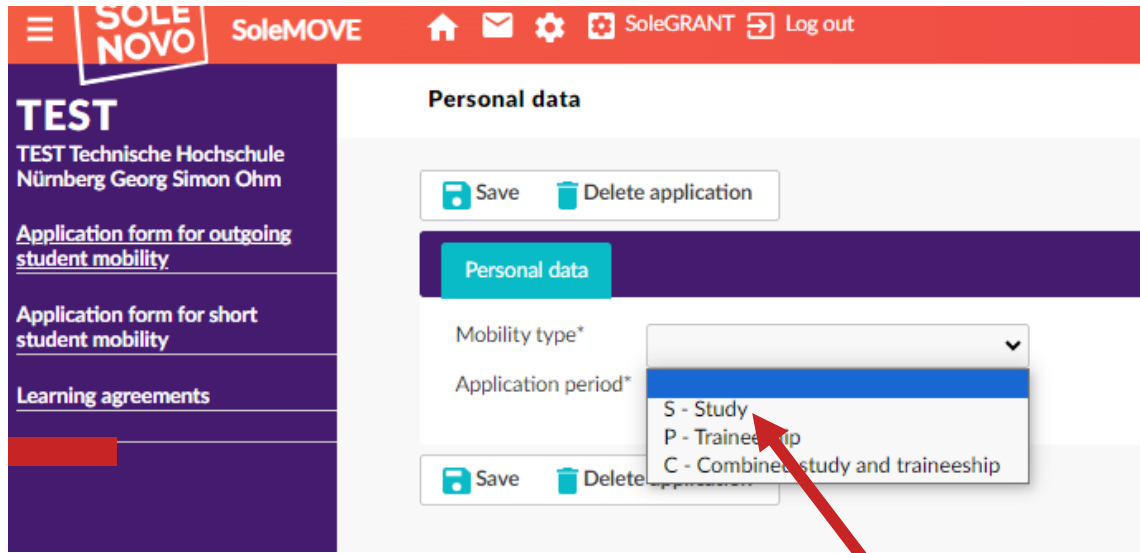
SOLE NOVO SoleMOVE SoleGRANT Log out

TEST
TEST Technische Hochschule Nürnberg Georg Simon Ohm

Application form for outgoing student mobility

Application form for short student mobility

Learning agreements

Personal data

Save Delete application

Personal data

Mobility type*

Application period*

S - Study
P - Trainee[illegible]ip
C - Combine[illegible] study and traineeship

Save Delete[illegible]